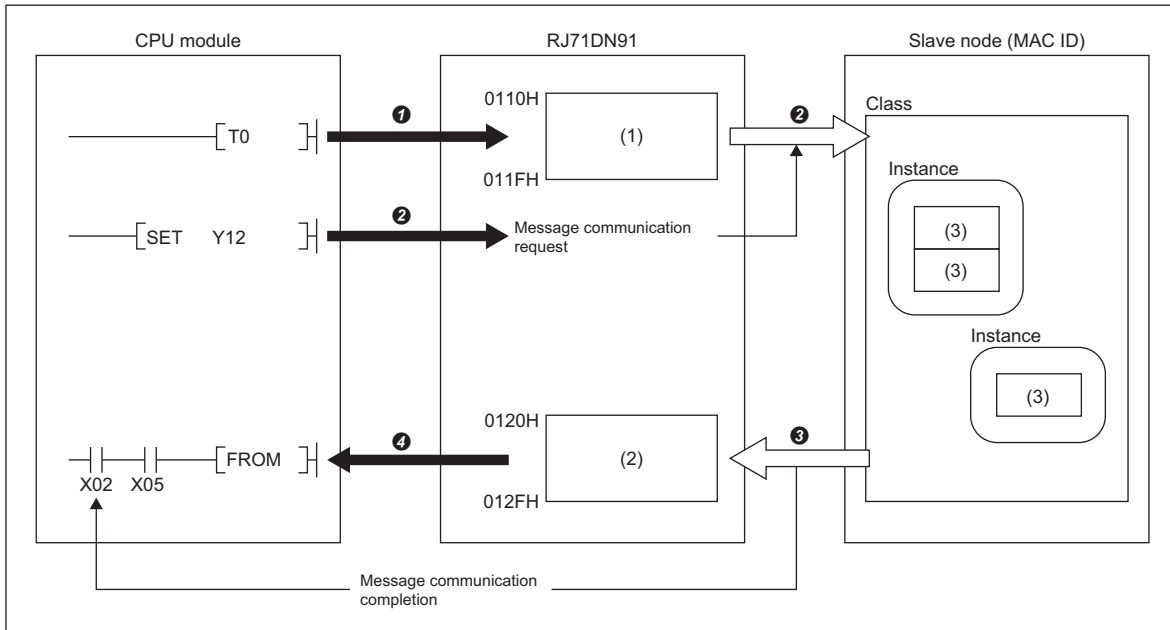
CPU module

T0

SET Y12

X02 X05

FROM

RJ71DN91

❶

0110H

(1)

011FH

❷

Message communication request

0120H

(2)

012FH

❹

Slave node (MAC ID)

❷

Class

Instance

(3)

(3)

Instance

(3)

❸

Message communication completion